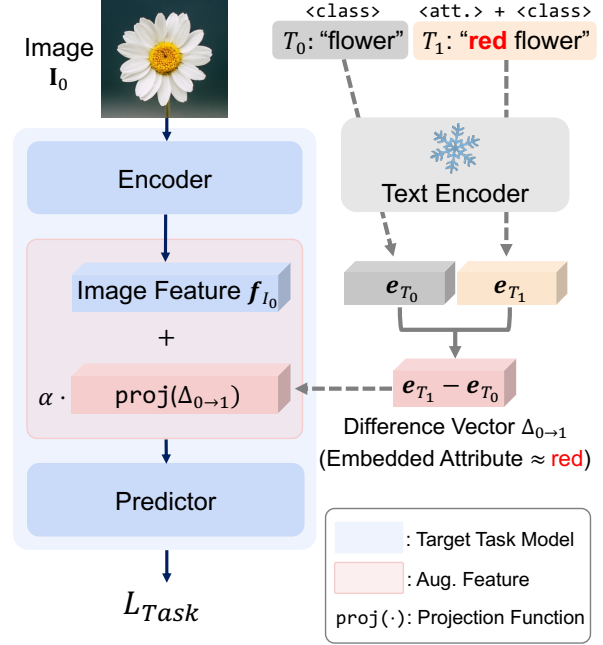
Image $\mathbf{I}_0$

<class>
$T_0$: "flower"

<att.> + <class>
$T_1$: "red flower"

Encoder

Text Encoder

Image Feature $\boldsymbol{f}_{I_0}$

$\boldsymbol{e}_{T_0}$

$\boldsymbol{e}_{T_1}$

+

$\alpha \cdot$ proj($\Delta_{0\to1}$)

$\boldsymbol{e}_{T_1} - \boldsymbol{e}_{T_0}$

Difference Vector $\Delta_{0\to1}$
(Embedded Attribute ≈ red)

Predictor

$L_{Task}$

: Target Task Model
: Aug. Feature
proj(·): Projection Function